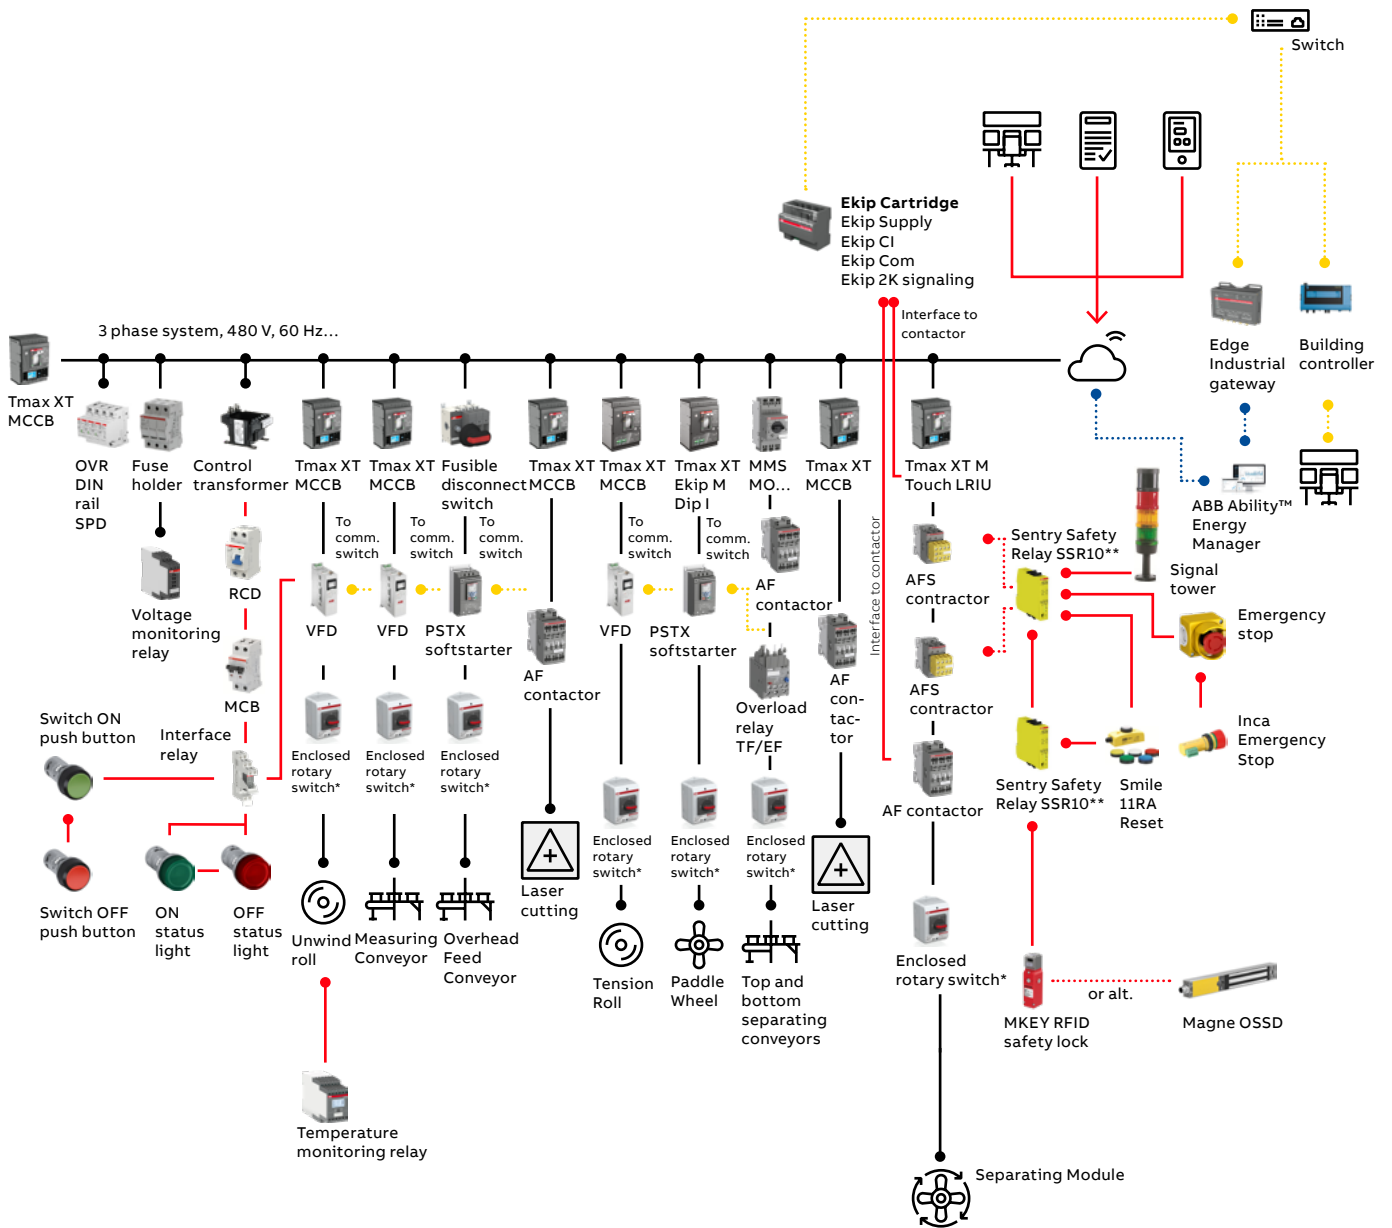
Switch

Ekip Cartridge
Ekip Supply
Ekip CI
Ekip Com
Ekip 2K signaling

Interface to contactor

Edge Industrial gateway

Building controller

3 phase system, 480 V, 60 Hz...

Tmax XT MCCB

OVR DIN rail SPD

Fuse holder

Control transformer

Tmax XT MCCB

Tmax XT MCCB

Fusible disconnect switch

Tmax XT MCCB

Tmax XT MCCB

Tmax XT Ekip M Dip I

MMS MO...

Tmax XT MCCB

Tmax XT M Touch LRIU

ABB Ability™ Energy Manager

To comm. switch

To comm. switch

To comm. switch

To comm. switch

To comm. switch

Voltage monitoring relay

RCD

VFD

VFD

PSTX softstarter

VFD

PSTX softstarter

AF contactor

AF contactor

Interface to contactor

AFS contactor

Sentry Safety Relay SSR10**

Signal tower

Emergency stop

AFS contactor

AF con-tac-tor

Overload relay TF/EF

MCB

Switch ON push button

Interface relay

Enclosed rotary switch*

Enclosed rotary switch*

Enclosed rotary switch*

Inca Emergency Stop

AF contactor

Sentry Safety Relay SSR10**

Smile 11RA Reset

Enclosed rotary switch*

Enclosed rotary switch*

Enclosed rotary switch*

Laser cutting

Laser cutting

Switch OFF push button

ON status light

OFF status light

Unwind roll

Measuring Conveyor

Overhead Feed Conveyor

Tension Roll

Paddle Wheel

Top and bottom separating conveyors

Enclosed rotary switch*

or alt.

MKEY RFID safety lock

Magne OSSD

Temperature monitoring relay

Separating Module